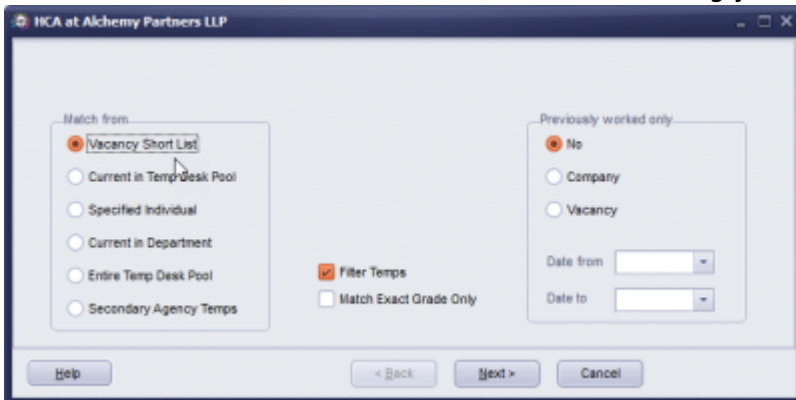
HCA at Alchemy Partners LLP

Match from

Vacancy Short List

Current in Temp Desk Pool

Specified Individual

Current in Department

Entire Temp Desk Pool

Secondary Agency Temps

Filter Temps

Match Exact Grade Only

Previously worked only

No

Company

Vacancy

Date from

Date to

Help

< Back

Next >

Cancel